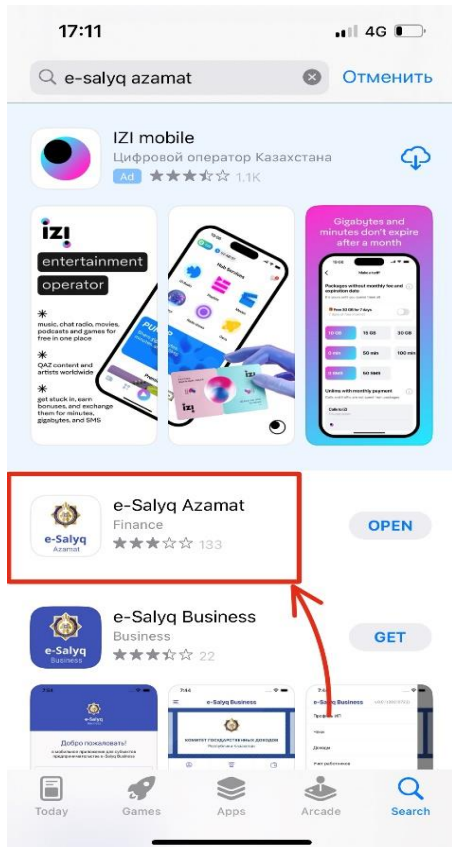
17:11 4G

e-salyq azamat Отменить

IZI mobile
Цифровой оператор Казахстана
Ad 1.1K

izi
entertainment
operator

music, chat radio, movies, podcasts and games for free in one place

QAZ content and artists worldwide

get stuck in, earn bonuses, and exchange them for minutes, gigabytes, and SMS

Gigabytes and minutes don't expire after a month

e-Salyq Azamat
Finance
133
OPEN

e-Salyq
Azamat

e-Salyq Business
Business
22
GET

e-Salyq
Business

Добро пожаловать!

e-Salyq Business

e-Salyq Business

Today Games Apps Arcade Search